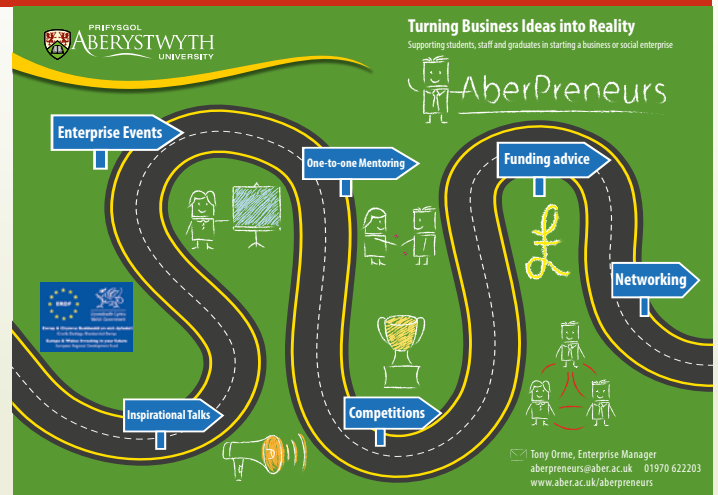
PRIFYSGOL
ABERYSTWYTH
UNIVERSITY

Turning Business Ideas into Reality

Supporting students, staff and graduates in starting a business or social enterprise

AberPreneurs

Enterprise Events

One-to-one Mentoring

Funding advice

Networking

ERDF

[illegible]

Inspirational Talks

Competitions

Tony Orme, Enterprise Manager
aberpreneurs@aber.ac.uk 01970 622203
www.aber.ac.uk/aberpreneurs